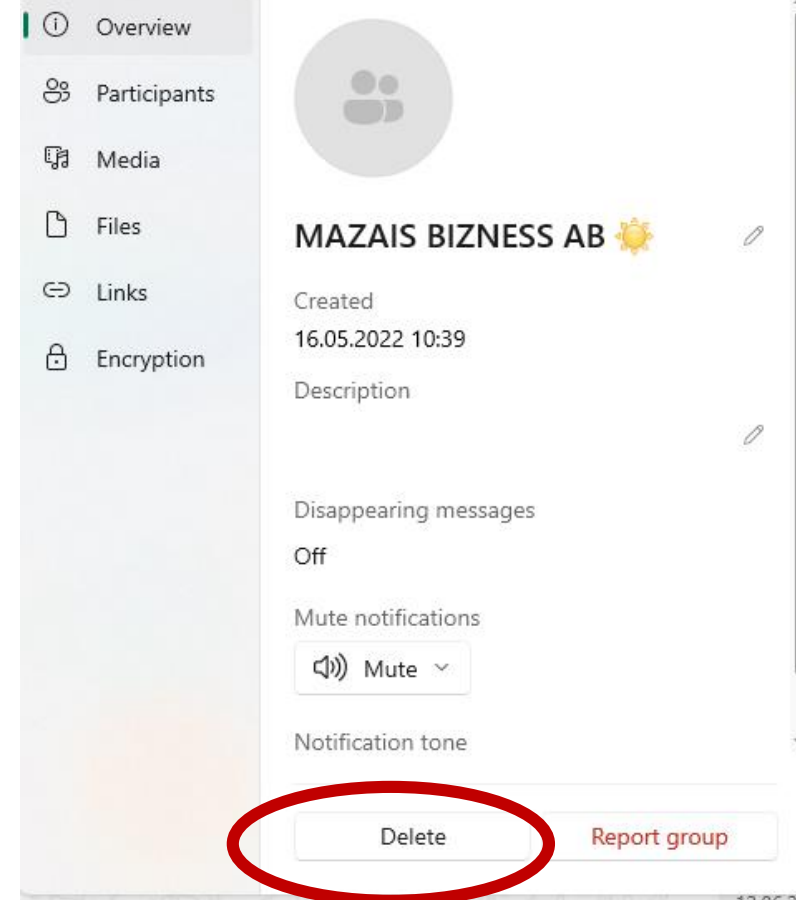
Overview
Participants
Media
Files
Links
Encryption

MAZAIS BIZNESS AB ☀️

Created
16.05.2022 10:39

Description

Disappearing messages
Off

Mute notifications
Mute

Notification tone

Delete
Report group